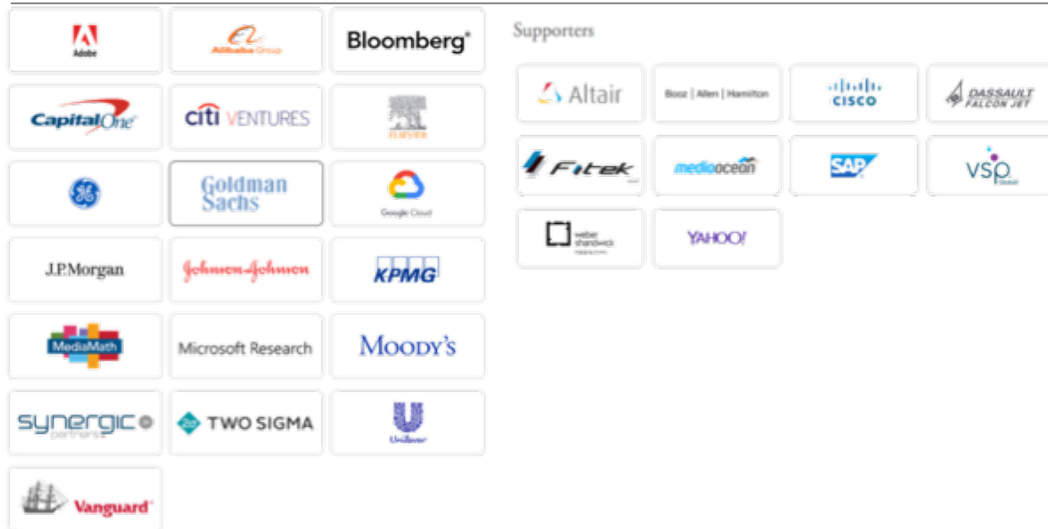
Adobe

Alibaba Group

Bloomberg

Capital One

citi VENTURES

ELSEVIER

GE

Goldman Sachs

Google Cloud

J.P.Morgan

Johnson&Johnson

KPMG

MediaMath

Microsoft Research

Moody's

synergic partners

TWO SIGMA

Unilever

Vanguard

Supporters

Altair

Booz | Allen | Hamilton

CISCO

DASSAULT FALCON JET

Fitek

mediaocean

SAP

VSP Global

weber shandwick

YAHOO!